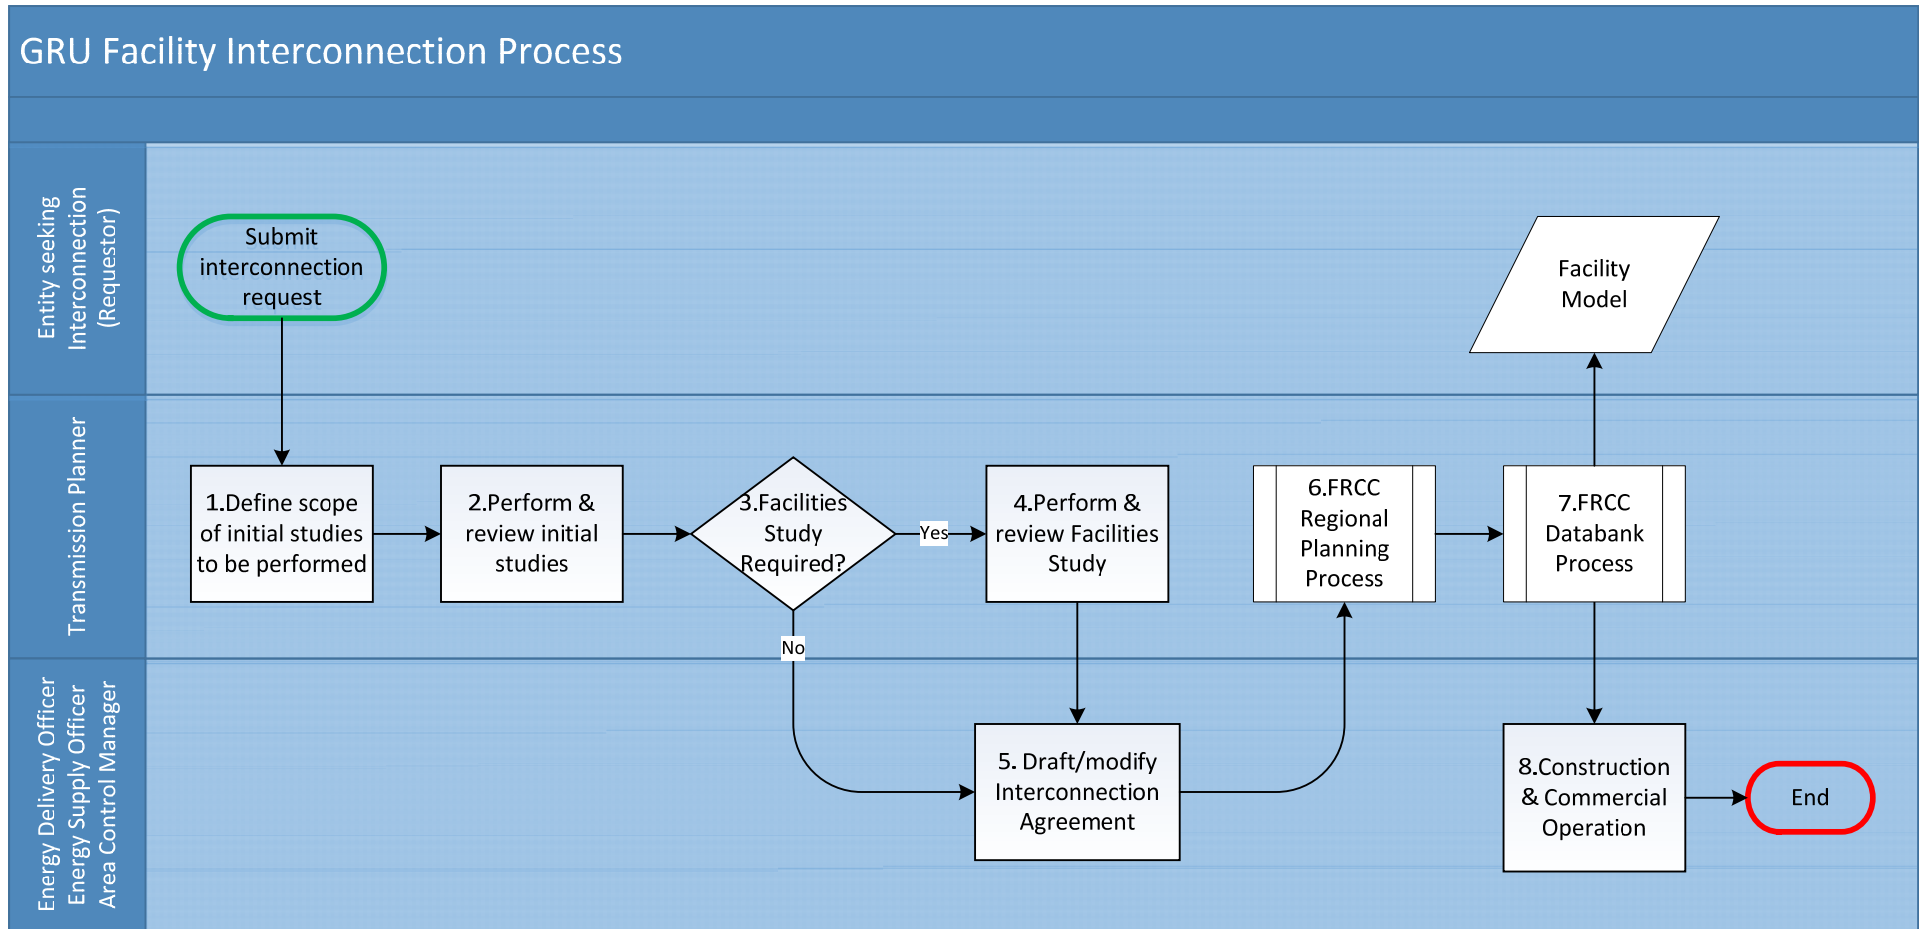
GRU Facility Interconnection Process

Entity seeking Interconnection (Requestor)

Submit interconnection request

Facility Model

Transmission Planner

1.Define scope of initial studies to be performed

2.Perform & review initial studies

3.Facilities Study Required?

Yes

4.Perform & review Facilities Study

6.FRCC Regional Planning Process

7.FRCC Databank Process

No

Energy Delivery Officer
Energy Supply Officer
Area Control Manager

5. Draft/modify Interconnection Agreement

8.Construction & Commercial Operation

End